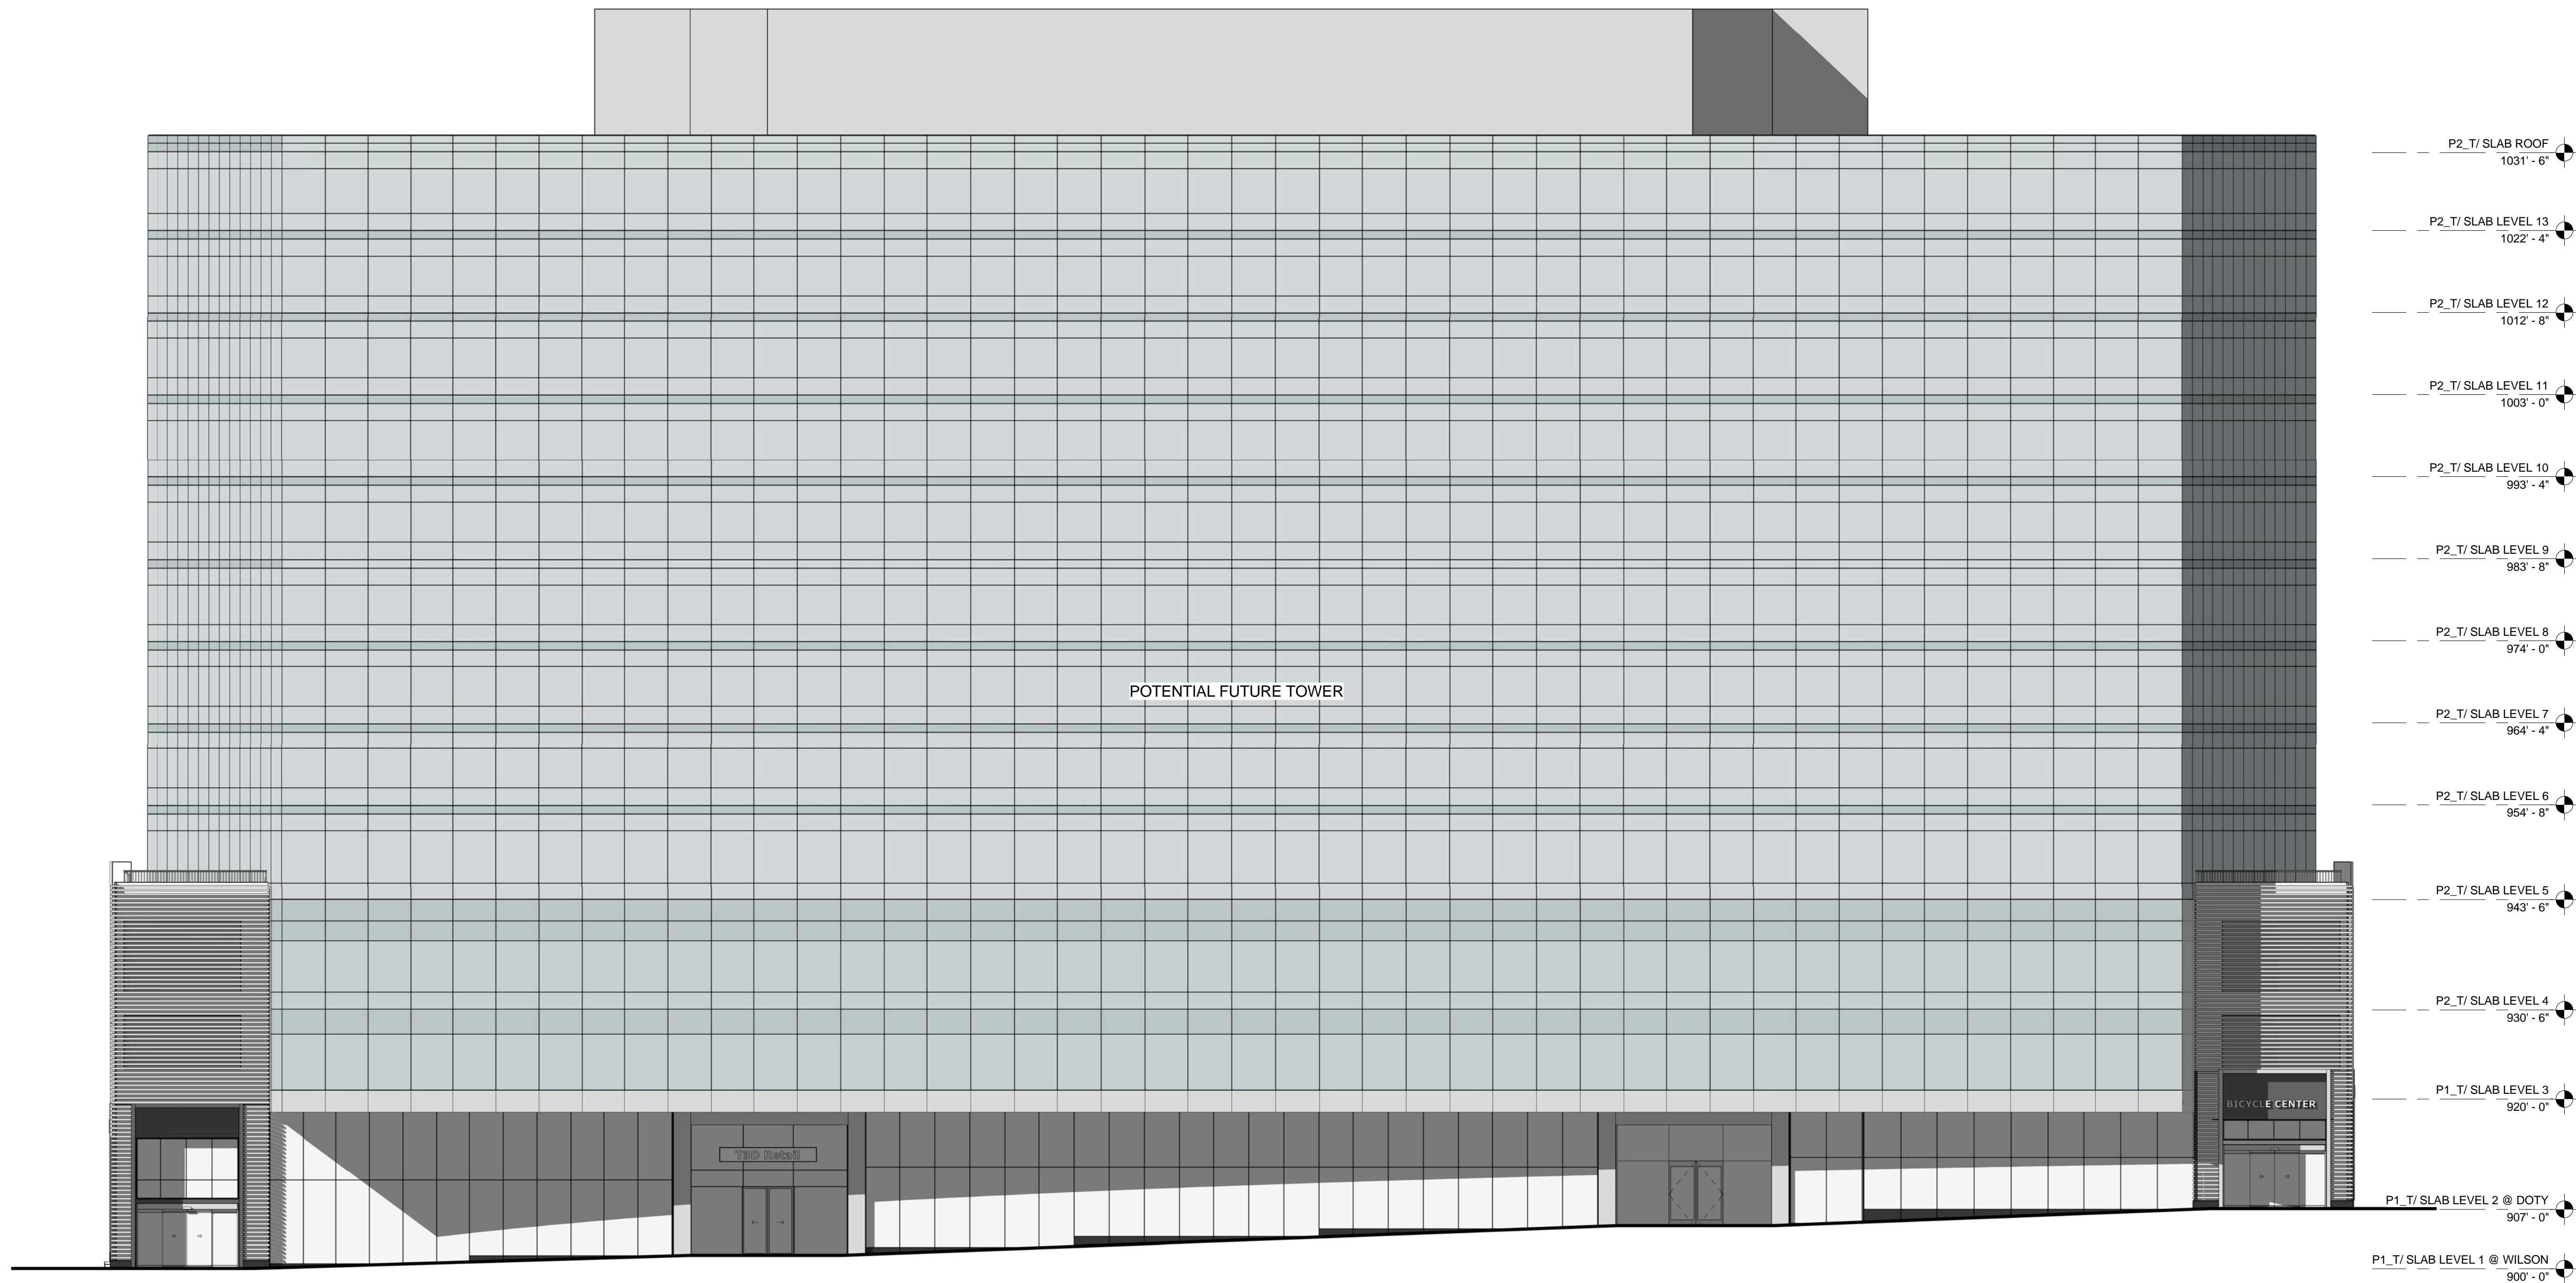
POTENTIAL FUTURE TOWER

TBD Retail

BICYCLE CENTER

P2_T/ SLAB ROOF
1031' - 6"

P2_T/ SLAB LEVEL 13
1022' - 4"

P2_T/ SLAB LEVEL 12
1012' - 8"

P2_T/ SLAB LEVEL 11
1003' - 0"

P2_T/ SLAB LEVEL 10
993' - 4"

P2_T/ SLAB LEVEL 9
983' - 8"

P2_T/ SLAB LEVEL 8
974' - 0"

P2_T/ SLAB LEVEL 7
964' - 4"

P2_T/ SLAB LEVEL 6
954' - 8"

P2_T/ SLAB LEVEL 5
943' - 6"

P2_T/ SLAB LEVEL 4
930' - 6"

P1_T/ SLAB LEVEL 3
920' - 0"

P1_T/ SLAB LEVEL 2 @ DOTY
907' - 0"

P1_T/ SLAB LEVEL 1 @ WILSON
900' - 0"